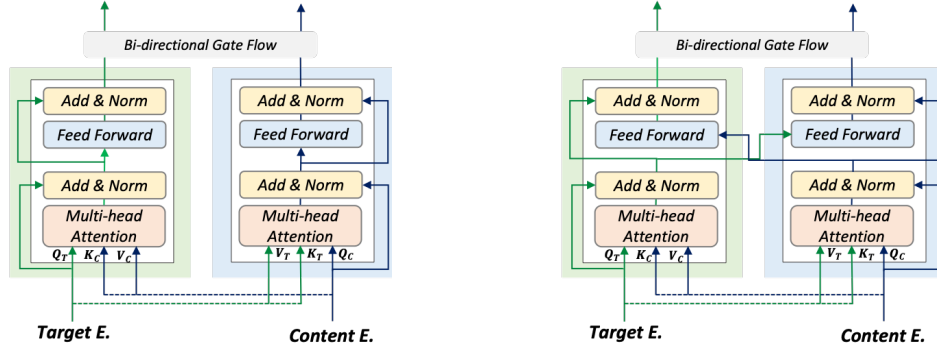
Bi-directional Gate Flow

Add & Norm
Feed Forward
Add & Norm
Multi-head Attention
$Q_T$ $K_C$ $V_C$

Add & Norm
Feed Forward
Add & Norm
Multi-head Attention
$V_T$ $K_T$ $Q_C$

Target E.
Content E.

Bi-directional Gate Flow

Add & Norm
Feed Forward
Add & Norm
Multi-head Attention
$Q_T$ $K_C$ $V_C$

Add & Norm
Feed Forward
Add & Norm
Multi-head Attention
$V_T$ $K_T$ $Q_C$

Target E.
Content E.